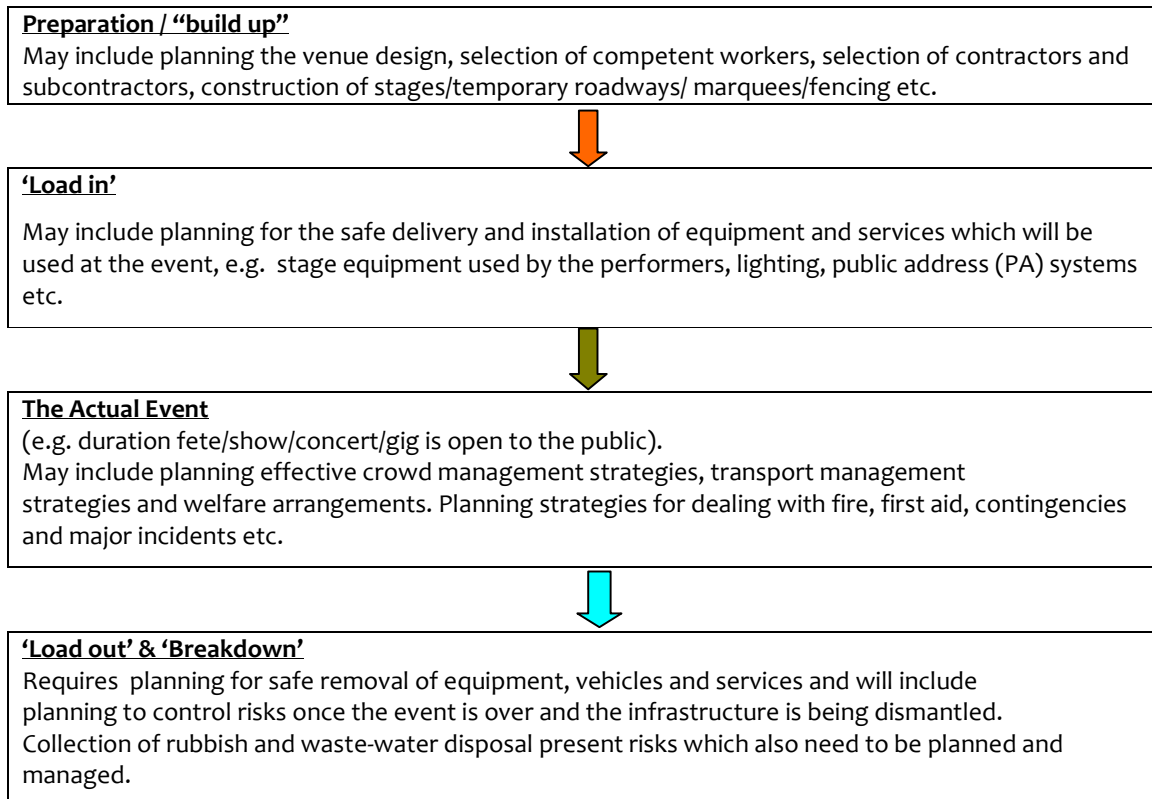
**Preparation / "build up"**
May include planning the venue design, selection of competent workers, selection of contractors and subcontractors, construction of stages/temporary roadways/ marquees/fencing etc.

**'Load in'**

May include planning for the safe delivery and installation of equipment and services which will be used at the event, e.g. stage equipment used by the performers, lighting, public address (PA) systems etc.

**The Actual Event**
(e.g. duration fete/show/concert/gig is open to the public).
May include planning effective crowd management strategies, transport management strategies and welfare arrangements. Planning strategies for dealing with fire, first aid, contingencies and major incidents etc.

**'Load out' & 'Breakdown'**
Requires planning for safe removal of equipment, vehicles and services and will include planning to control risks once the event is over and the infrastructure is being dismantled. Collection of rubbish and waste-water disposal present risks which also need to be planned and managed.